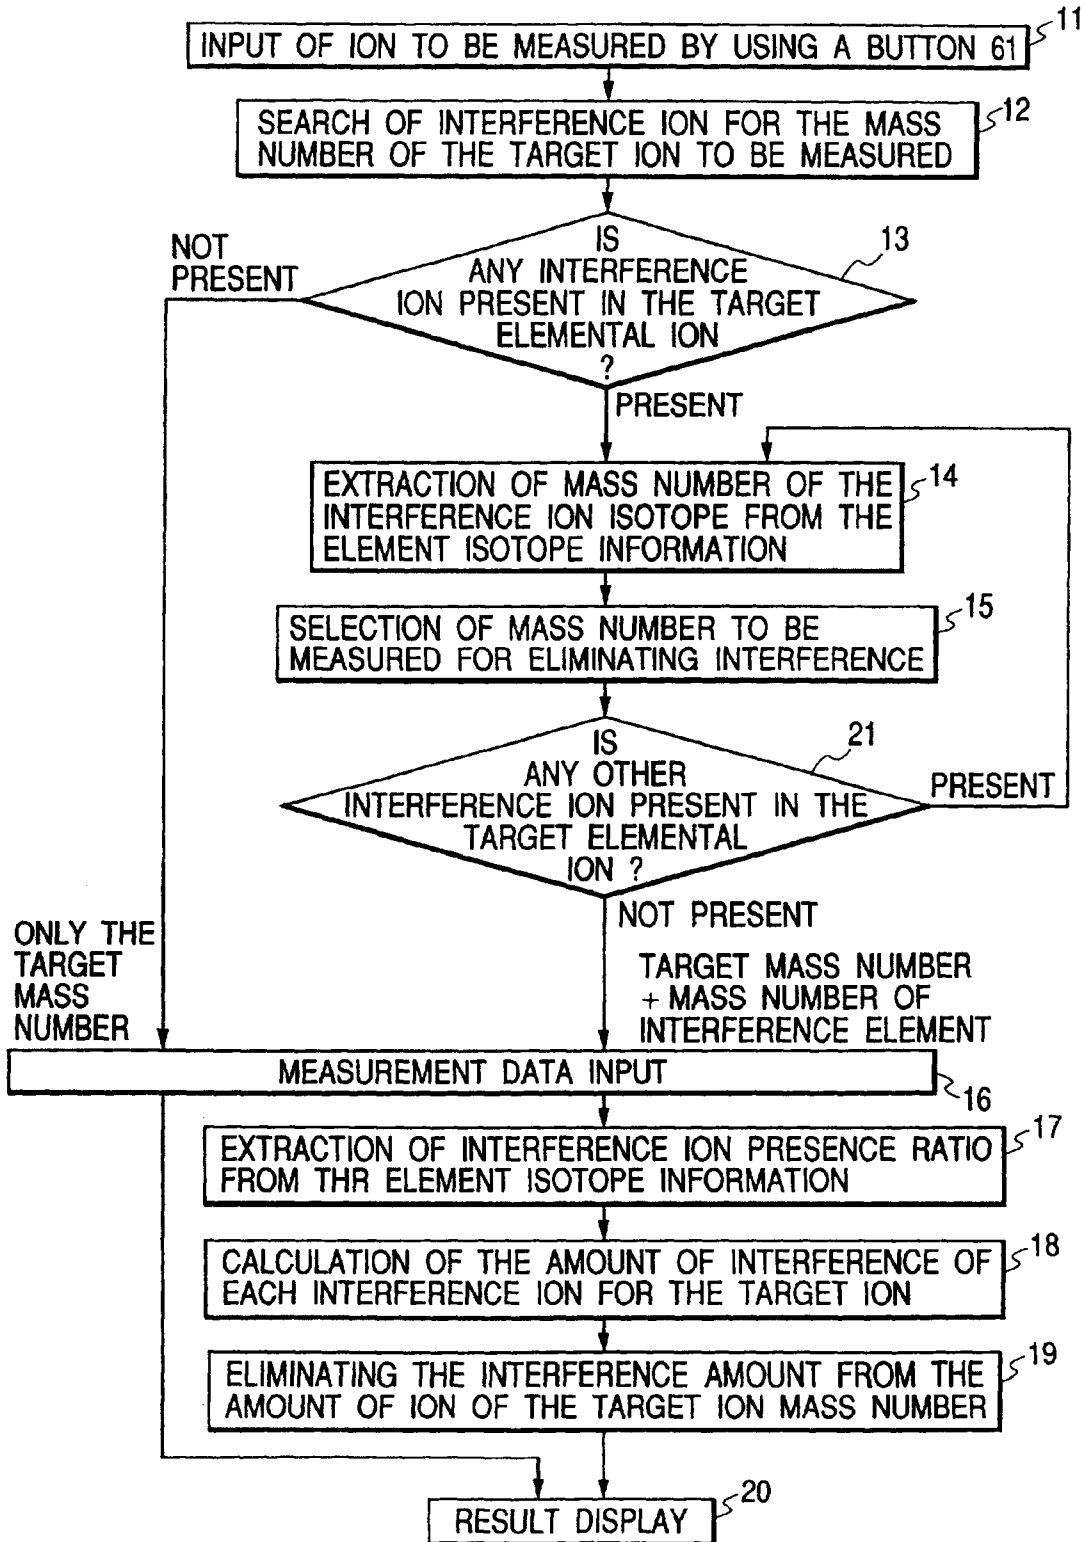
INPUT OF ION TO BE MEASURED BY USING A BUTTON 61

11

SEARCH OF INTERFERENCE ION FOR THE MASS NUMBER OF THE TARGET ION TO BE MEASURED

12

IS ANY INTERFERENCE ION PRESENT IN THE TARGET ELEMENTAL ION ?

13

NOT PRESENT

PRESENT

EXTRACTION OF MASS NUMBER OF THE INTERFERENCE ION ISOTOPE FROM THE ELEMENT ISOTOPE INFORMATION

14

SELECTION OF MASS NUMBER TO BE MEASURED FOR ELIMINATING INTERFERENCE

15

IS ANY OTHER INTERFERENCE ION PRESENT IN THE TARGET ELEMENTAL ION ?

21

PRESENT

NOT PRESENT

ONLY THE TARGET MASS NUMBER

TARGET MASS NUMBER + MASS NUMBER OF INTERFERENCE ELEMENT

MEASUREMENT DATA INPUT

16

EXTRACTION OF INTERFERENCE ION PRESENCE RATIO FROM THR ELEMENT ISOTOPE INFORMATION

17

CALCULATION OF THE AMOUNT OF INTERFERENCE OF EACH INTERFERENCE ION FOR THE TARGET ION

18

ELIMINATING THE INTERFERENCE AMOUNT FROM THE AMOUNT OF ION OF THE TARGET ION MASS NUMBER

19

RESULT DISPLAY

20